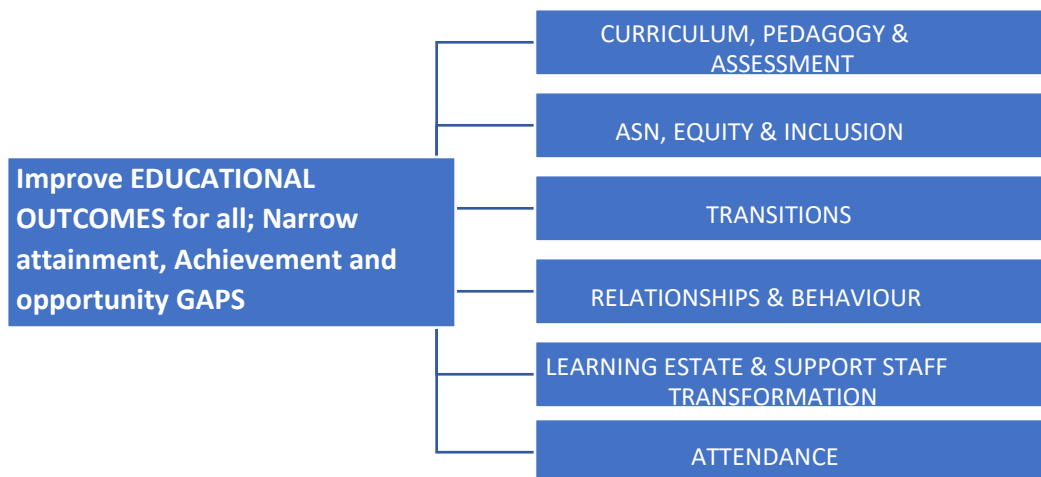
Improve EDUCATIONAL OUTCOMES for all; Narrow attainment, Achievement and opportunity GAPS

CURRICULUM, PEDAGOGY & ASSESSMENT

ASN, EQUITY & INCLUSION

TRANSITIONS

RELATIONSHIPS & BEHAVIOUR

LEARNING ESTATE & SUPPORT STAFF TRANSFORMATION

ATTENDANCE